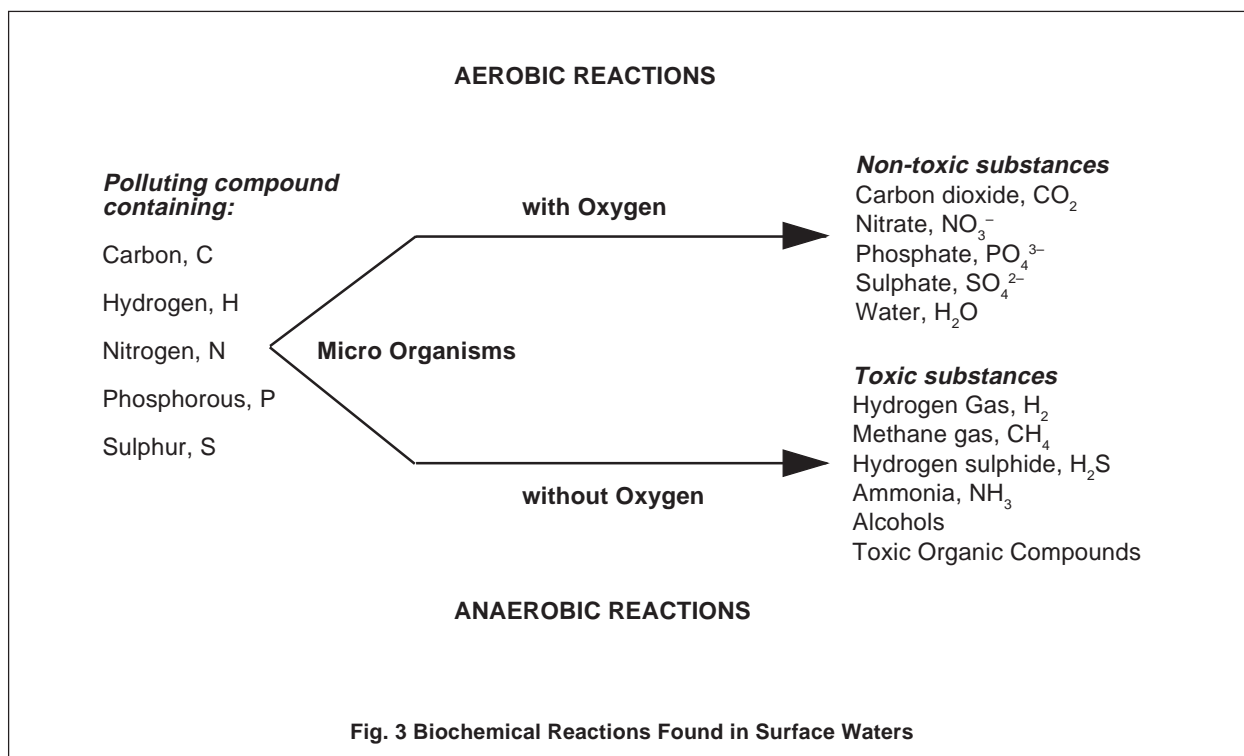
AEROBIC REACTIONS

Polluting compound containing:

Carbon, C

Hydrogen, H

Nitrogen, N

Phosphorous, P

Sulphur, S

with Oxygen

Micro Organisms

without Oxygen

Non-toxic substances
Carbon dioxide, $CO_2$
Nitrate, $NO_3^-$
Phosphate, $PO_4^{3-}$
Sulphate, $SO_4^{2-}$
Water, $H_2O$

Toxic substances
Hydrogen Gas, $H_2$
Methane gas, $CH_4$
Hydrogen sulphide, $H_2S$
Ammonia, $NH_3$
Alcohols
Toxic Organic Compounds

ANAEROBIC REACTIONS

Fig. 3 Biochemical Reactions Found in Surface Waters